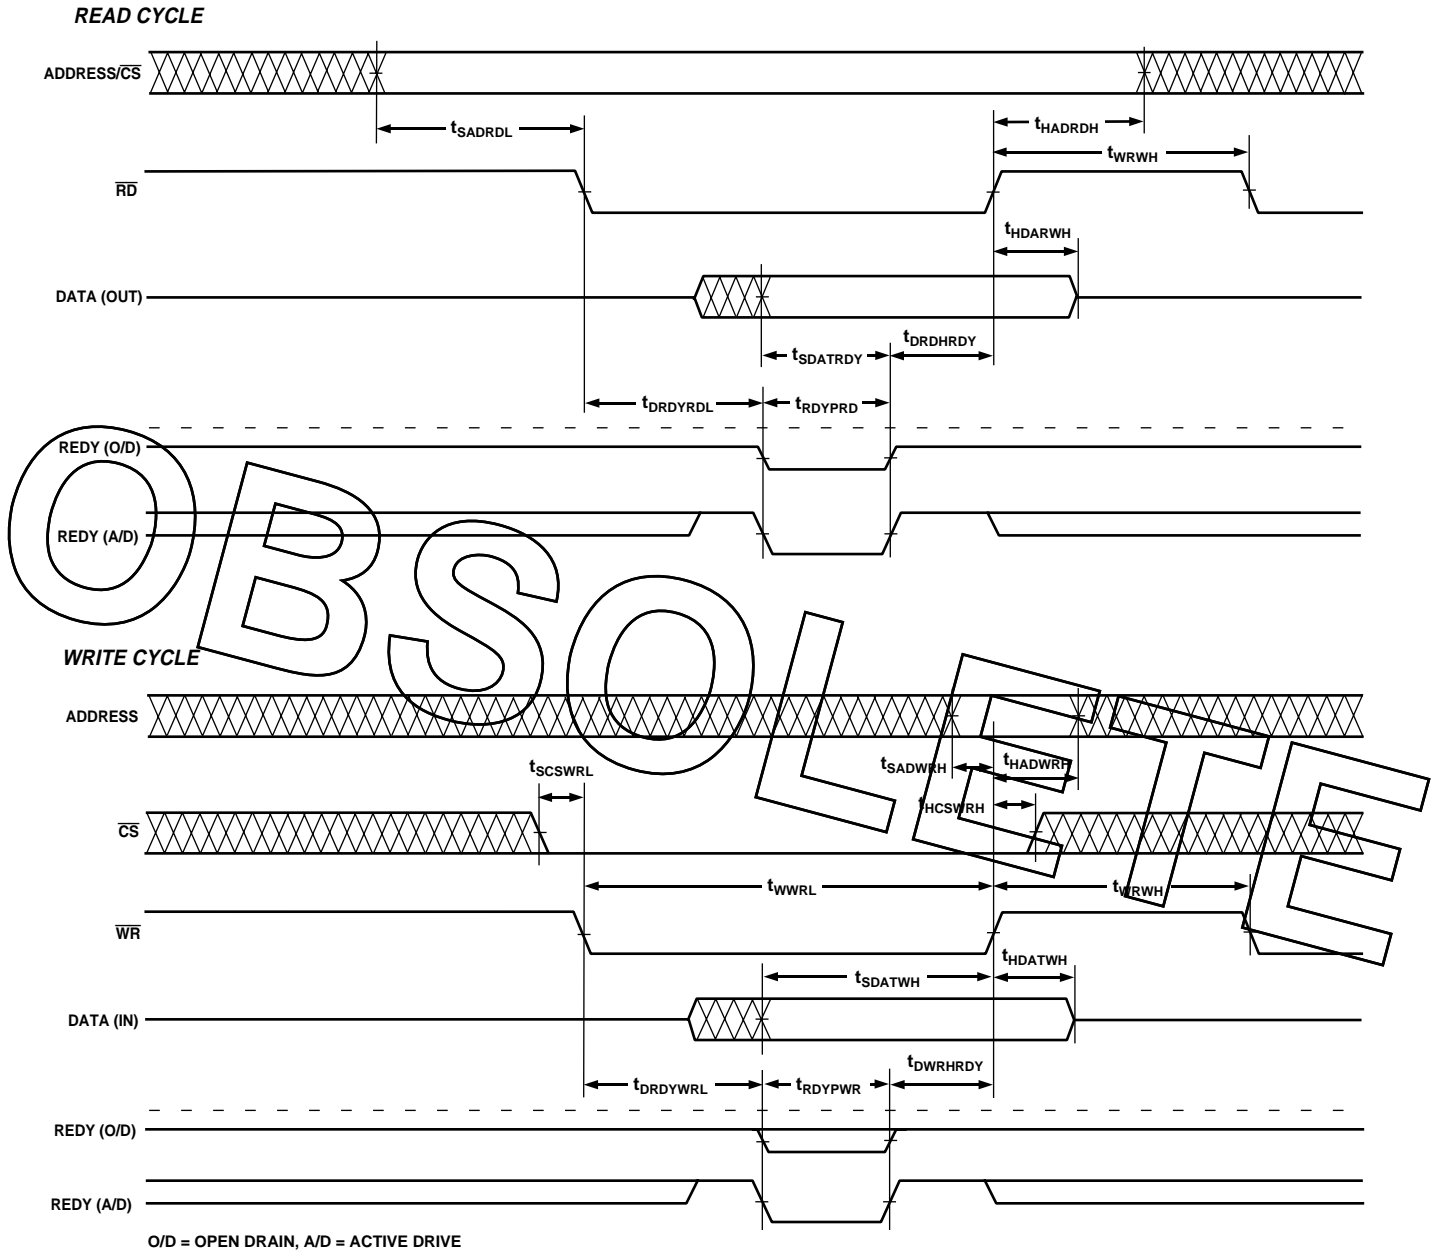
READ CYCLE

ADDRESS/$\overline{CS}$

$t_{SADRDL}$

$t_{HADRDH}$

$t_{WRWH}$

$\overline{RD}$

$t_{HDARWH}$

DATA (OUT)

$t_{SDATRDY}$

$t_{DRDHRDY}$

$t_{DRDYRDL}$

$t_{RDYPRD}$

REDY (O/D)

REDY (A/D)

OBSOLETE

WRITE CYCLE

ADDRESS

$t_{SADWRH}$

$t_{HADWRH}$

$t_{SCSWRL}$

$t_{HCSWRH}$

$\overline{CS}$

$t_{WWRL}$

$t_{WRWH}$

$\overline{WR}$

$t_{HDATWH}$

$t_{SDATWH}$

DATA (IN)

$t_{DWRHRDY}$

$t_{DRDYWRL}$

$t_{RDYPWR}$

REDY (O/D)

REDY (A/D)

O/D = OPEN DRAIN, A/D = ACTIVE DRIVE